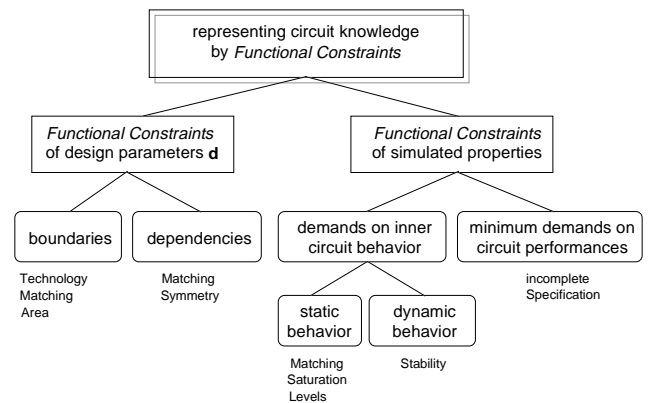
representing circuit knowledge by *Functional Constraints*

*Functional Constraints* of design parameters **d**

*Functional Constraints* of simulated properties

boundaries

Technology
Matching
Area

dependencies

Matching
Symmetry

demands on inner circuit behavior

minimum demands on circuit performances

incomplete
Specification

static behavior

Matching
Saturation
Levels

dynamic behavior

Stability